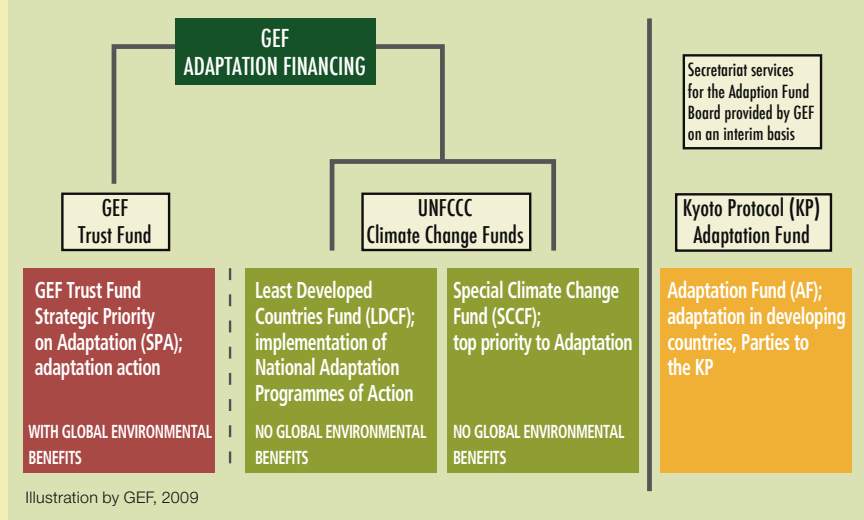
GEF
ADAPTATION FINANCING

Secretariat services for the Adaption Fund Board provided by GEF on an interim basis

GEF
Trust Fund

UNFCCC
Climate Change Funds

Kyoto Protocol (KP)
Adaptation Fund

GEF Trust Fund Strategic Priority on Adaptation (SPA); adaptation action

WITH GLOBAL ENVIRONMENTAL BENEFITS

Least Developed Countries Fund (LDCF); implementation of National Adaptation Programmes of Action

NO GLOBAL ENVIRONMENTAL BENEFITS

Special Climate Change Fund (SCCF); top priority to Adaptation

NO GLOBAL ENVIRONMENTAL BENEFITS

Adaptation Fund (AF); adaptation in developing countries, Parties to the KP

Illustration by GEF, 2009